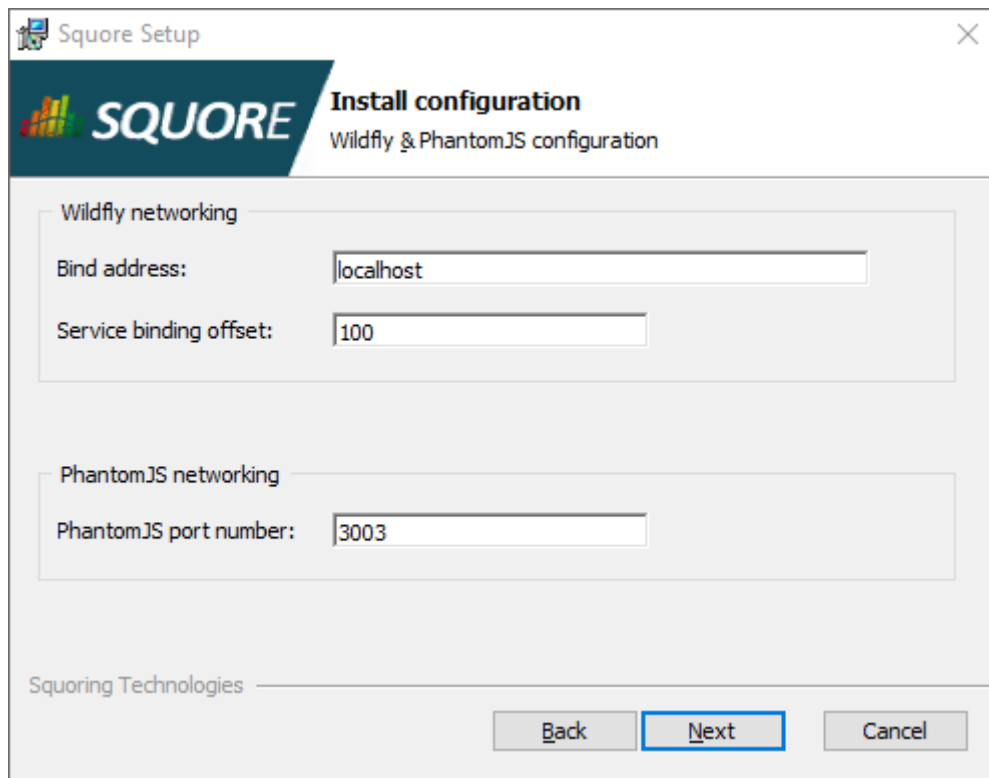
Squore Setup

SQUORE

Install configuration

Wildfly & PhantomJS configuration

Wildfly networking

Bind address: localhost

Service binding offset: 100

PhantomJS networking

PhantomJS port number: 3003

Squoring Technologies

Back

Next

Cancel